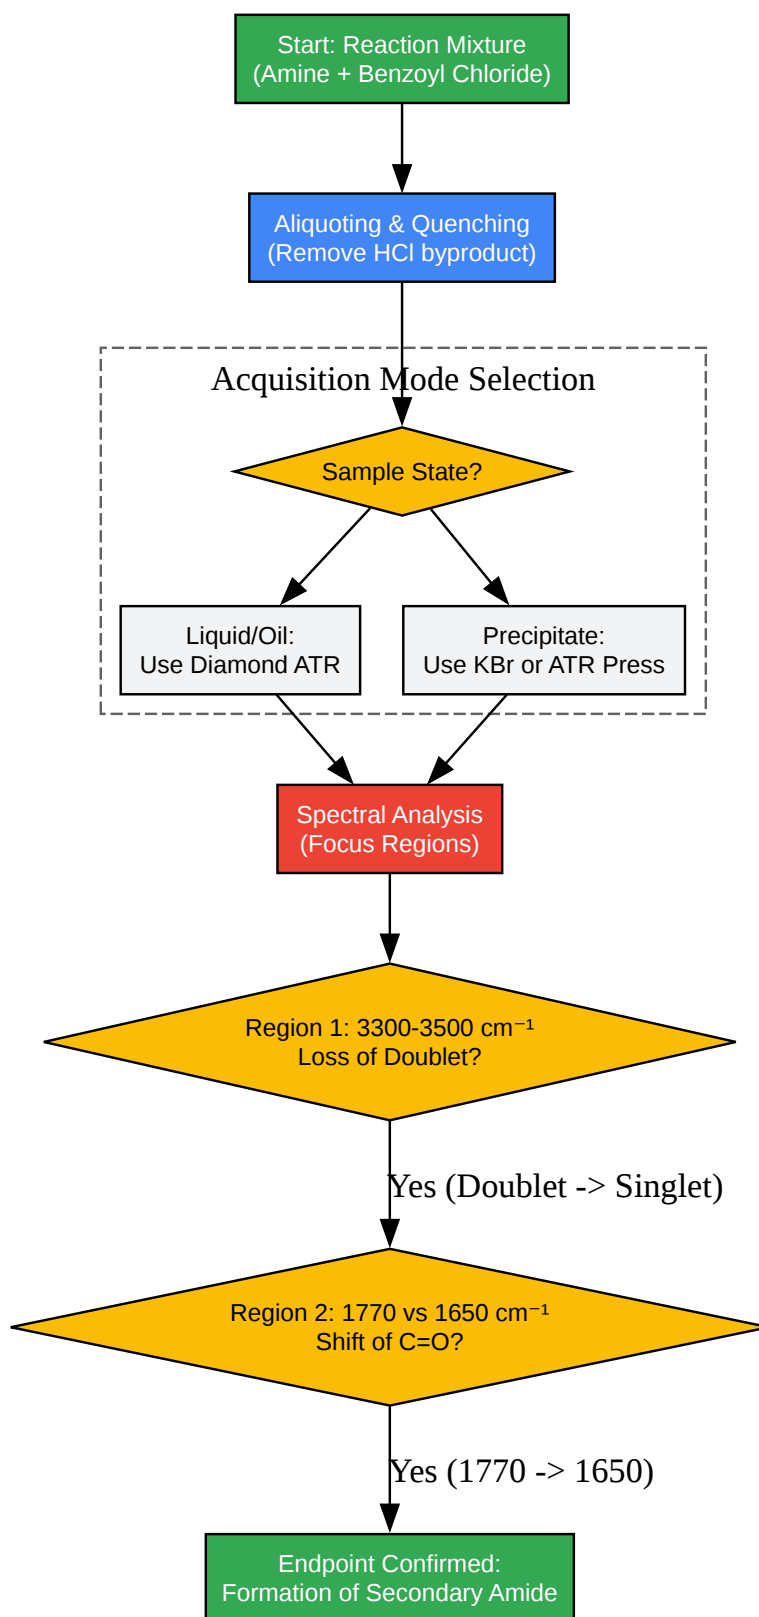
Start: Reaction Mixture
(Amine + Benzoyl Chloride)

Aliquoting & Quenching
(Remove HCl byproduct)

Acquisition Mode Selection

Sample State?

Liquid/Oil:
Use Diamond ATR

Precipitate:
Use KBr or ATR Press

Spectral Analysis
(Focus Regions)

Region 1: 3300-3500 $cm^{-1}$
Loss of Doublet?

Yes (Doublet -> Singlet)

Region 2: 1770 vs 1650 $cm^{-1}$
Shift of C=O?

Yes (1770 -> 1650)

Endpoint Confirmed:
Formation of Secondary Amide